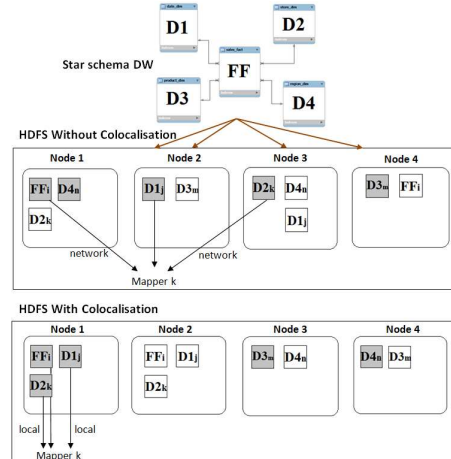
date_dim
D1

store_dim
D2

Star schema DW

sales_fact
FF

product_dim
D3

region_dim
D4

HDFS Without Colocalisation

Node 1
FFi D4n
D2k

Node 2
D1j D3m

Node 3
D2k D4n
D1j

Node 4
D3m FFi

network
network
Mapper k

HDFS With Colocalisation

Node 1
FFi D1j
D2k

Node 2
FFi D1j
D2k

Node 3
D3m D4n

Node 4
D4n D3m

local
local
Mapper k